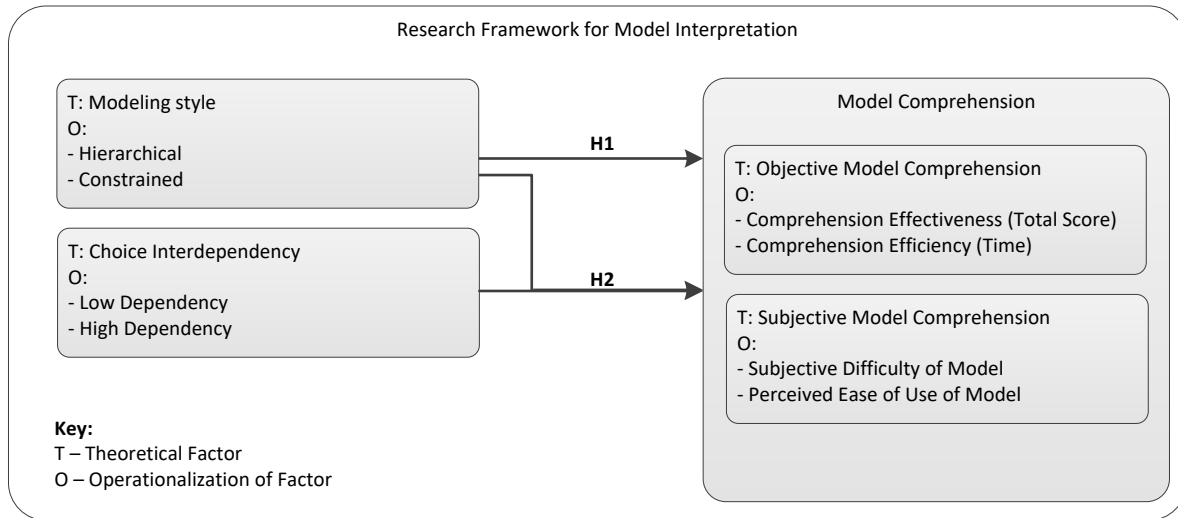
Research Framework for Model Interpretation

T: Modeling style
O:
- Hierarchical
- Constrained

T: Choice Interdependency
O:
- Low Dependency
- High Dependency

H1

H2

Model Comprehension

T: Objective Model Comprehension
O:
- Comprehension Effectiveness (Total Score)
- Comprehension Efficiency (Time)

T: Subjective Model Comprehension
O:
- Subjective Difficulty of Model
- Perceived Ease of Use of Model

Key:
T – Theoretical Factor
O – Operationalization of Factor